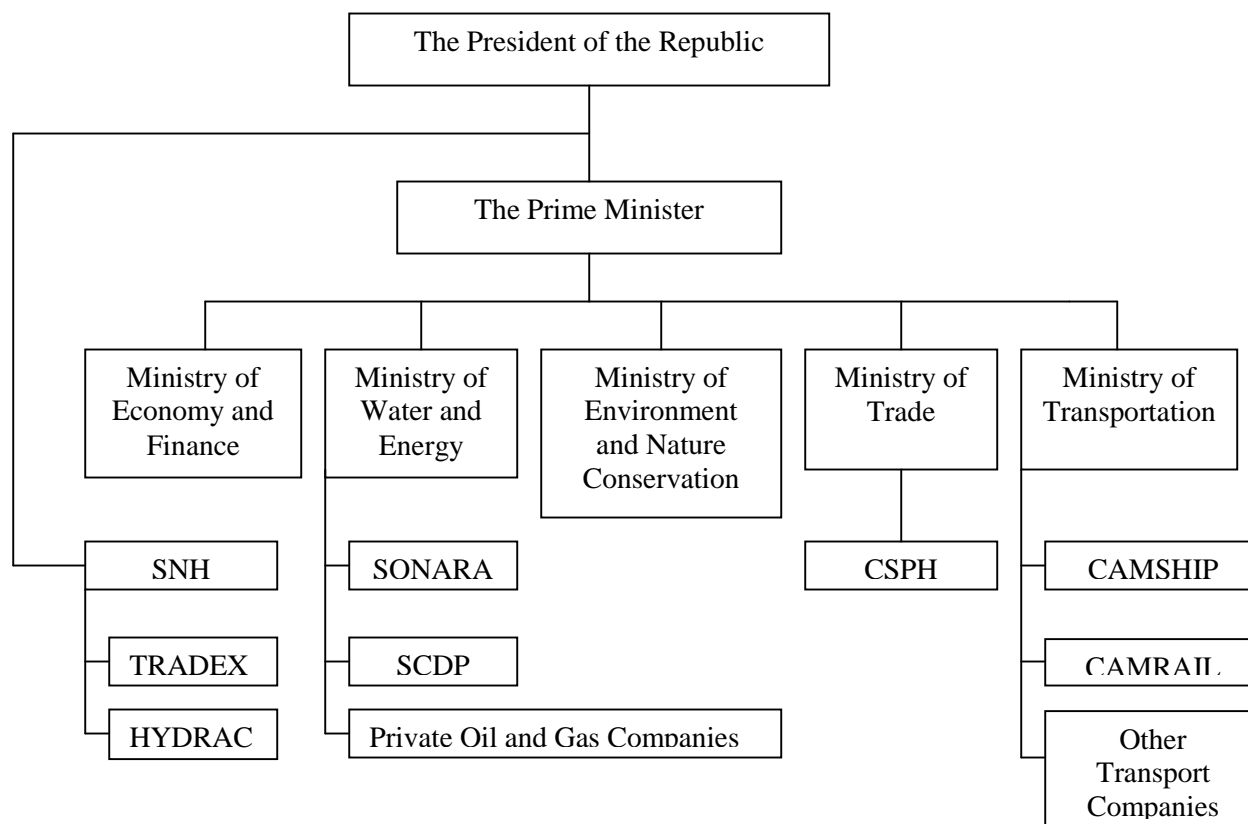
The President of the Republic

The Prime Minister

Ministry of Economy and Finance

Ministry of Water and Energy

Ministry of Environment and Nature Conservation

Ministry of Trade

Ministry of Transportation

SNH

TRADEX

HYDRAC

SONARA

SCDP

Private Oil and Gas Companies

CSPH

CAMSHIP

CAMRAIL

Other Transport Companies